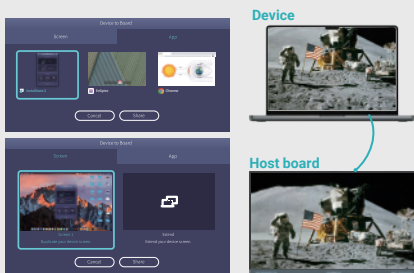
Device to Board

Screen

App

InstaShare 2

Eclipse

Chrome

Cancel

Share

Device to Board

Screen

App

Screen 1

Duplicate your device screen

Extend

Extend your device screen

Cancel

Share

Device

Host board